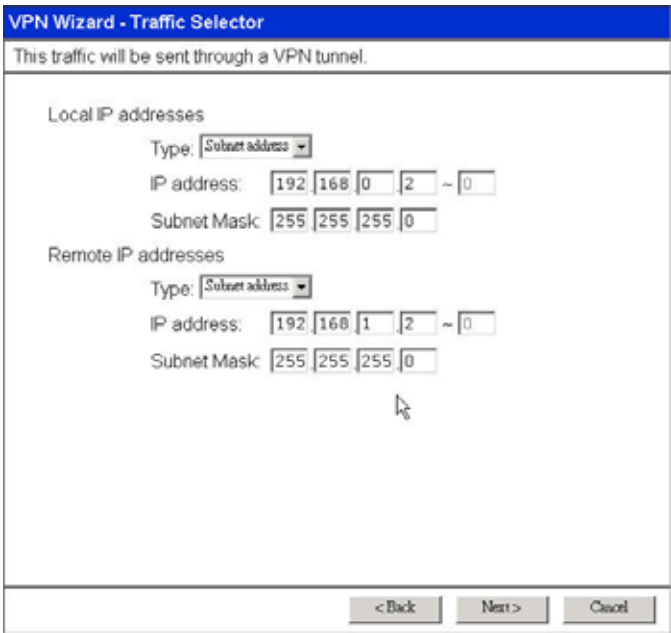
VPN Wizard - Traffic Selector

This traffic will be sent through a VPN tunnel.

Local IP addresses

Type: Subnet address

IP address: 192 . 168 . 0 . 2 ~ 0

Subnet Mask: 255 . 255 . 255 . 0

Remote IP addresses

Type: Subnet address

IP address: 192 . 168 . 1 . 2 ~ 0

Subnet Mask: 255 . 255 . 255 . 0

< Back Next > Cancel